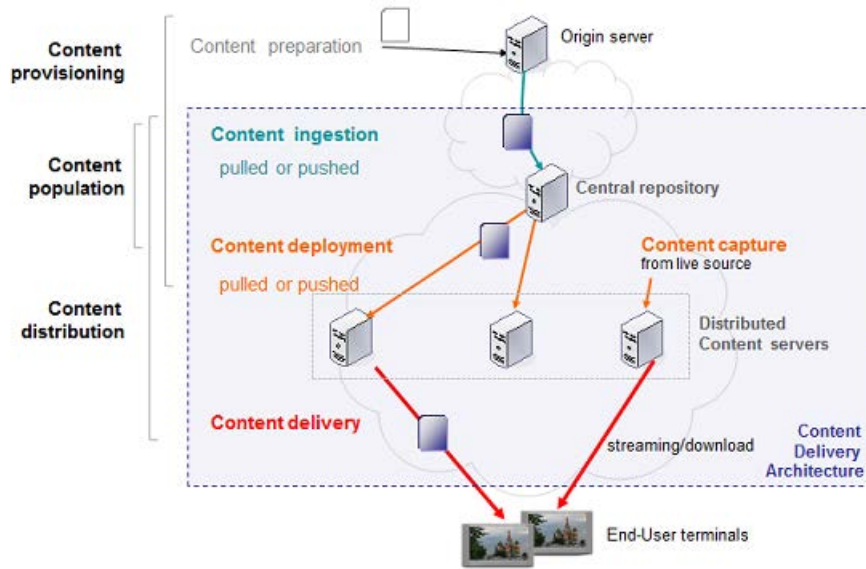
Content provisioning

Content population

Content distribution

Content preparation

Origin server

Content ingestion

pulled or pushed

Central repository

Content deployment

pulled or pushed

Content capture

from live source

Distributed Content servers

Content delivery

streaming/download

Content Delivery Architecture

End-User terminals